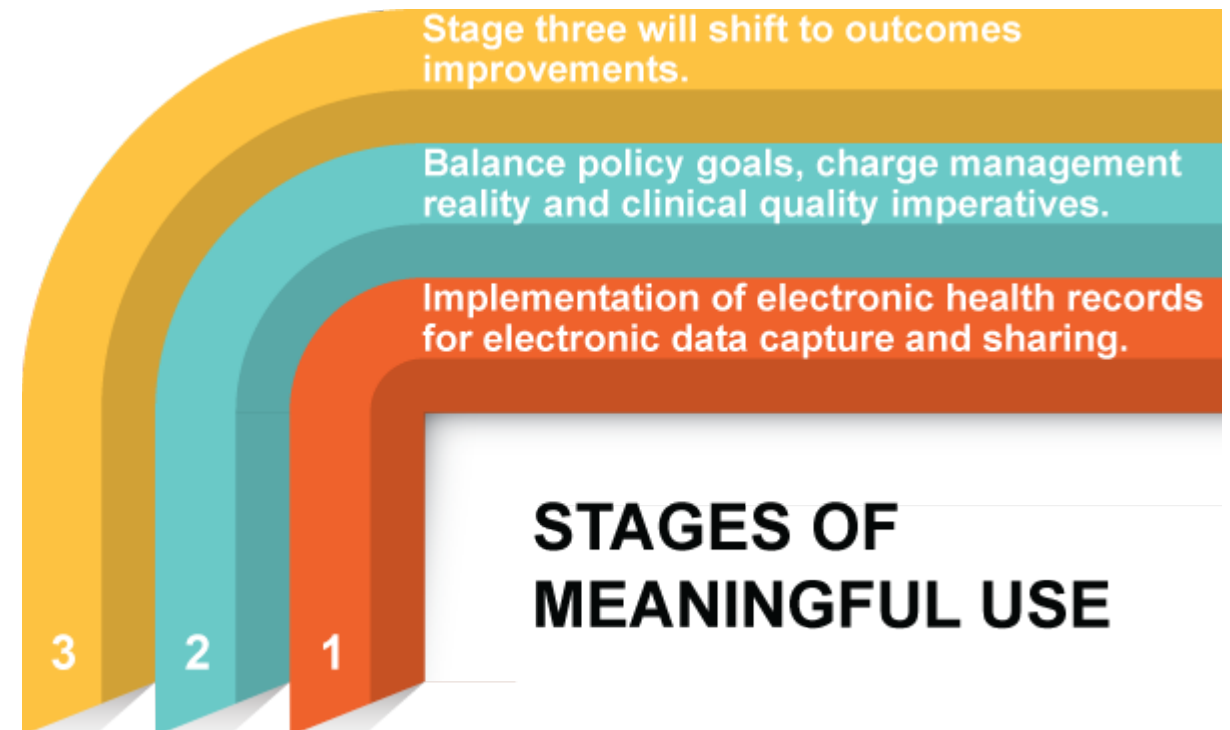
Stage three will shift to outcomes improvements.

Balance policy goals, charge management reality and clinical quality imperatives.

Implementation of electronic health records for electronic data capture and sharing.

STAGES OF MEANINGFUL USE

3

2

1